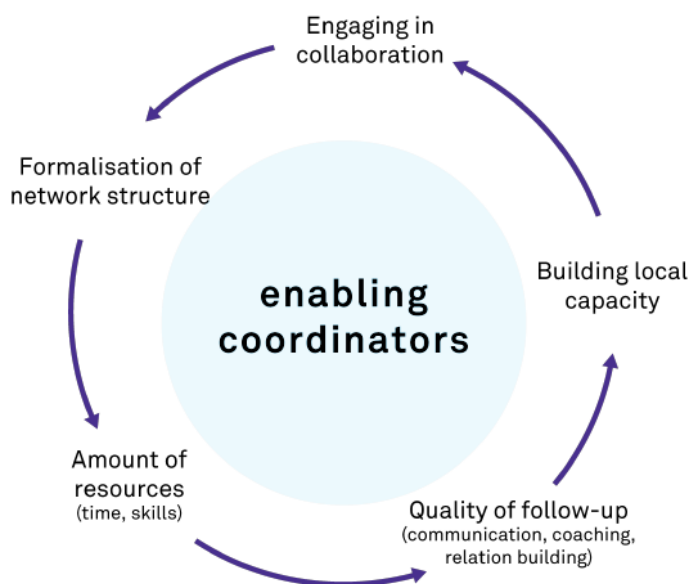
Engaging in collaboration

Formalisation of network structure

enabling coordinators

Building local capacity

Amount of resources
(time, skills)

Quality of follow-up
(communication, coaching, relation building)